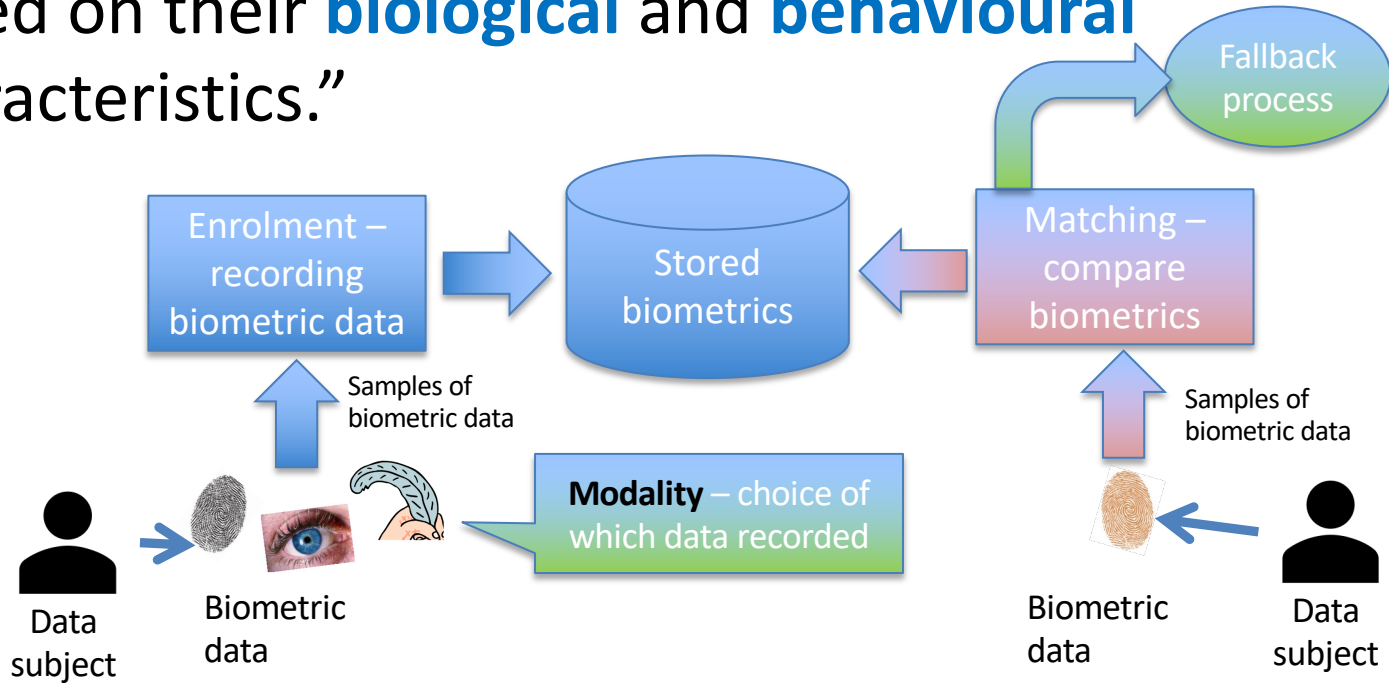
ed on their **biological** and **behavioural** racteristics."

Fallback process

Enrolment – recording biometric data

Stored biometrics

Matching – compare biometrics

Samples of biometric data

Samples of biometric data

**Modality** – choice of which data recorded

Data subject

Biometric data

Biometric data

Data subject